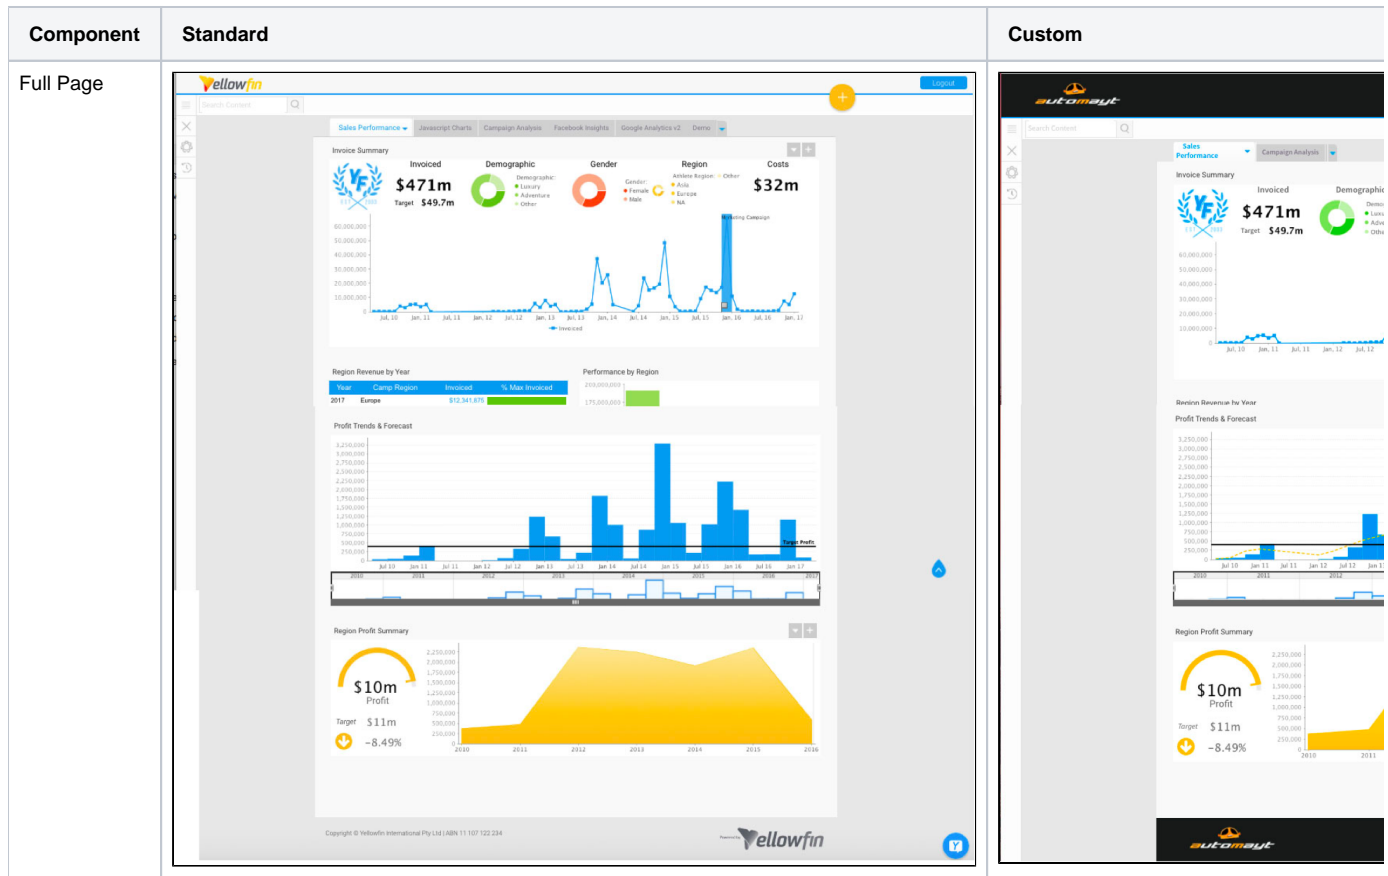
| Component | Standard | Custom |
|---|---|---|
| Full Page | Yellowfin Logout Search Content Sales Performance Javascript Charts Campaign Analysis Facebook Insights Google Analytics v2 Demo Invoice Summary Invoiced $471m Target $49.7m Demographic Gender Region Costs $32m Region Revenue by Year Year Camp Region Invoiced % Max Invoiced 2017 Europe Performance by Region Profit Trends & Forecast Region Profit Summary $10m Profit Target $11m −8.49% Copyright © Yellowfin International Pty Ltd \| ABN 11 107 122 234 Yellowfin | automayt Search Content Sales Performance Campaign Analysis Invoice Summary Invoiced $471m Target $49.7m Demographic Region Revenue by Year Profit Trends & Forecast Region Profit Summary $10m Profit Target $11m −8.49% automayt |